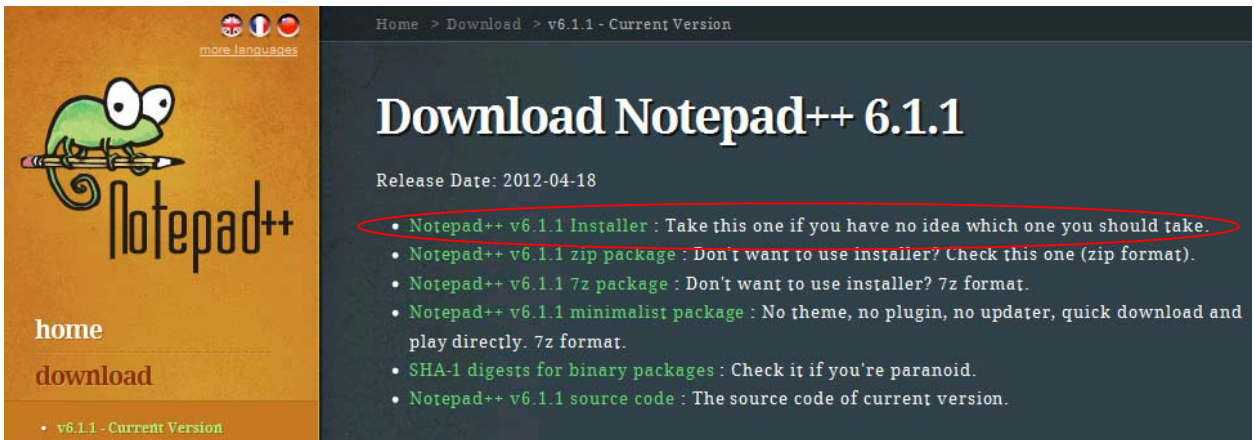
more languages

Notepad++

home

download

• v6.1.1 - Current Version

Home > Download > v6.1.1 - Current Version

Download Notepad++ 6.1.1

Release Date: 2012-04-18

• Notepad++ v6.1.1 Installer : Take this one if you have no idea which one you should take.
• Notepad++ v6.1.1 zip package : Don't want to use installer? Check this one (zip format).
• Notepad++ v6.1.1 7z package : Don't want to use installer? 7z format.
• Notepad++ v6.1.1 minimalist package : No theme, no plugin, no updater, quick download and play directly. 7z format.
• SHA-1 digests for binary packages : Check it if you're paranoid.
• Notepad++ v6.1.1 source code : The source code of current version.